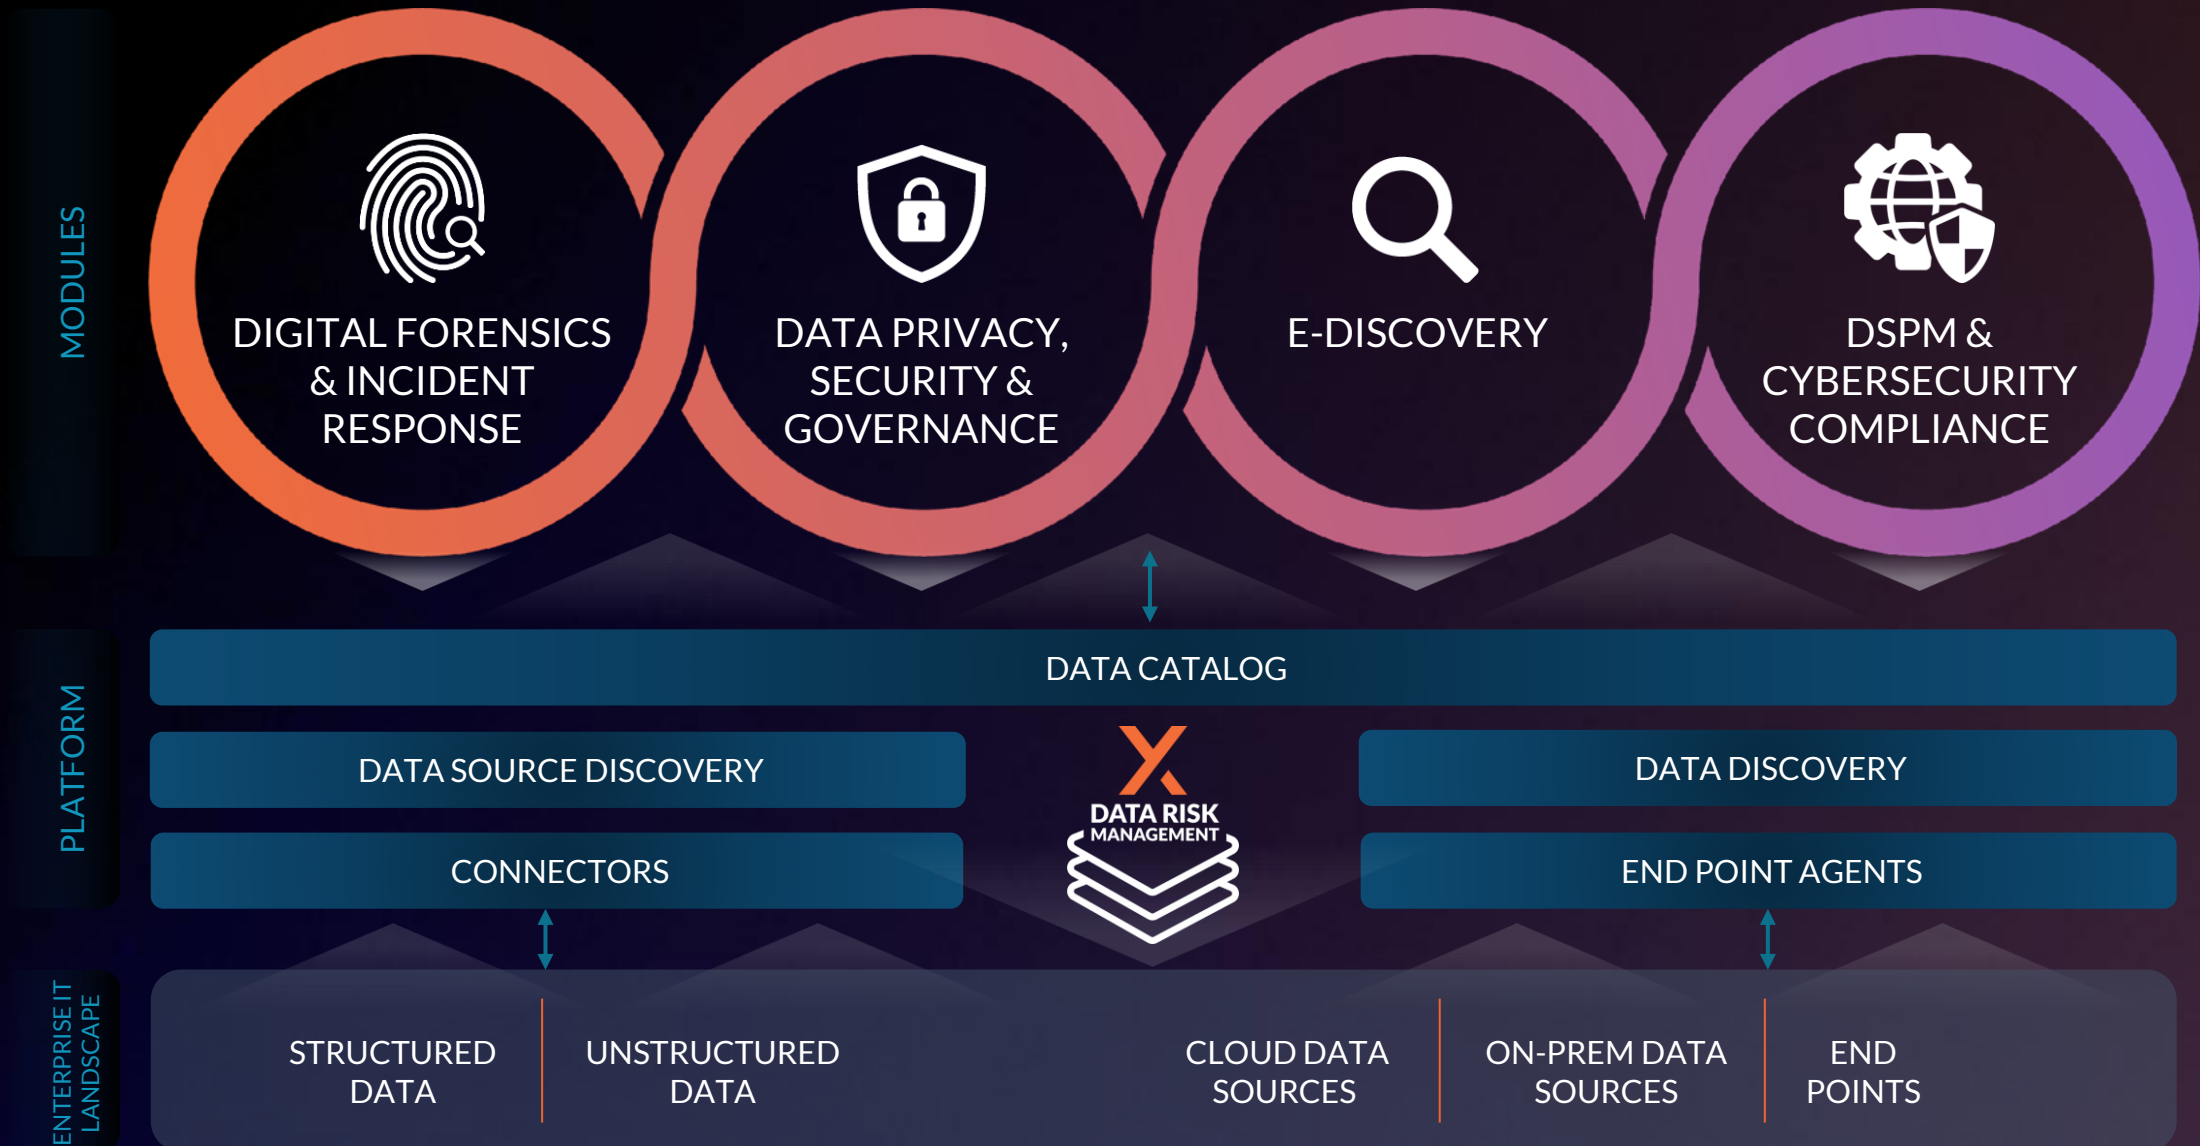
MODULES

DIGITAL FORENSICS & INCIDENT RESPONSE

DATA PRIVACY, SECURITY & GOVERNANCE

E-DISCOVERY

DSPM & CYBERSECURITY COMPLIANCE

PLATFORM

DATA CATALOG

DATA SOURCE DISCOVERY

DATA RISK MANAGEMENT

DATA DISCOVERY

CONNECTORS

END POINT AGENTS

ENTERPRISE IT LANDSCAPE

STRUCTURED DATA

UNSTRUCTURED DATA

CLOUD DATA SOURCES

ON-PREM DATA SOURCES

END POINTS